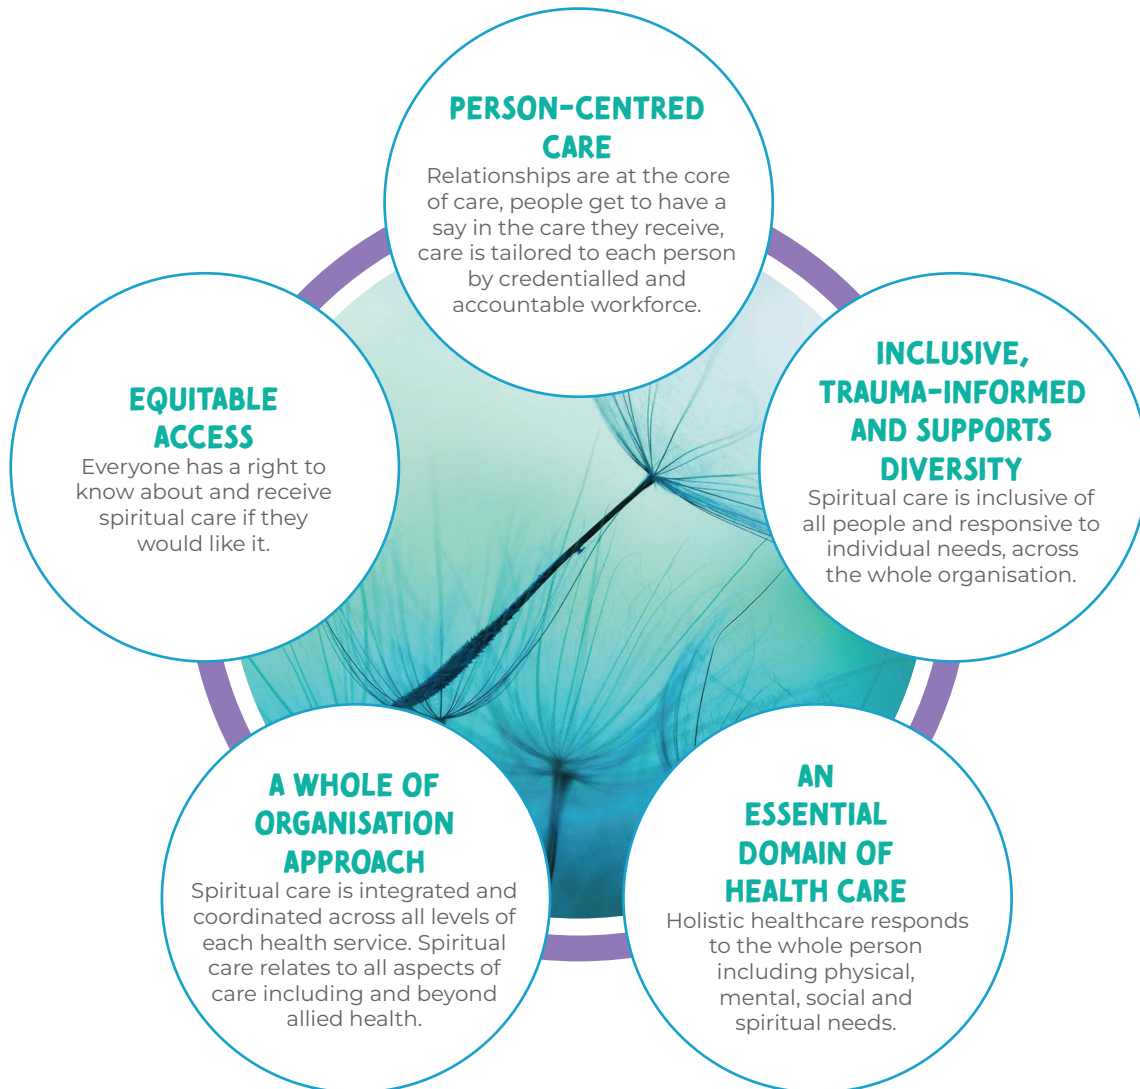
PERSON-CENTRED CARE
Relationships are at the core of care, people get to have a say in the care they receive, care is tailored to each person by credentialled and accountable workforce.

EQUITABLE ACCESS
Everyone has a right to know about and receive spiritual care if they would like it.

INCLUSIVE, TRAUMA-INFORMED AND SUPPORTS DIVERSITY
Spiritual care is inclusive of all people and responsive to individual needs, across the whole organisation.

A WHOLE OF ORGANISATION APPROACH
Spiritual care is integrated and coordinated across all levels of each health service. Spiritual care relates to all aspects of care including and beyond allied health.

AN ESSENTIAL DOMAIN OF HEALTH CARE
Holistic healthcare responds to the whole person including physical, mental, social and spiritual needs.